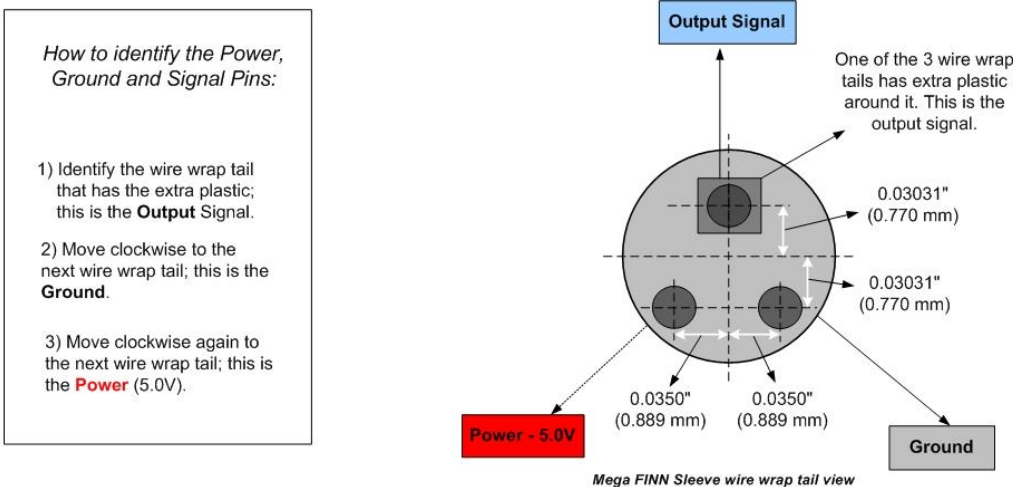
How to identify the Power, Ground and Signal Pins:

1) Identify the wire wrap tail that has the extra plastic; this is the **Output** Signal.

2) Move clockwise to the next wire wrap tail; this is the **Ground**.

3) Move clockwise again to the next wire wrap tail; this is the **Power** (5.0V).

Output Signal

One of the 3 wire wrap tails has extra plastic around it. This is the output signal.

0.03031"
(0.770 mm)

0.03031"
(0.770 mm)

0.0350"
(0.889 mm)

0.0350"
(0.889 mm)

Power - 5.0V

Ground

Mega FINN Sleeve wire wrap tail view